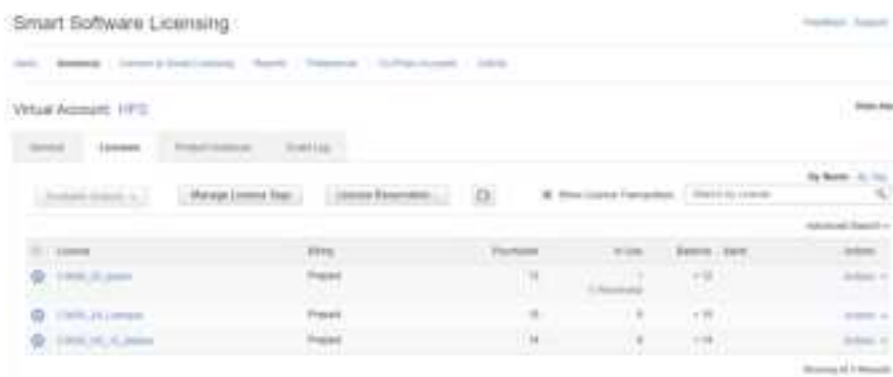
Smart Software Licensing

Feedback Support

Alerts Inventory License Conversion Reports Preferences On-Prem Accounts Activity

Virtual Account: HFS

General Licenses Product Instances Event Log

Available Actions Manage License Tags License Reservation... Show License Transactions Search by License

Advanced Search

| License | Billing | Purchased | In Use | Balance | Alerts | Actions |
|---|---|---|---|---|---|---|
| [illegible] | Prepaid | 14 | 1 | + 13 | | Actions |
| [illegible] | Prepaid | 15 | 0 | + 15 | | Actions |
| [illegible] | Prepaid | 14 | 0 | + 14 | | Actions |

Showing All 3 Records